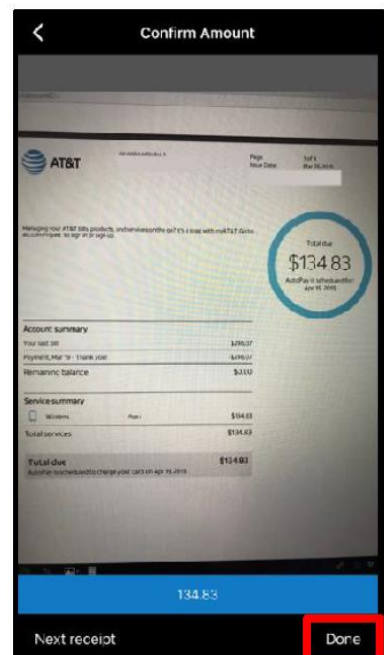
<

Confirm Amount

AT&T

Page
Issue Date

1 of 1
Mar 26, 2018

Managing your AT&T bills, products, and services online go? It's easy with myAT&T. Go to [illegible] to sign in or sign up.

Total due
$134.83
AutoPay is scheduled for Apr 19, 2018

Account summary

| | |
|---|---|
| Your last bill | $290.37 |
| Payment, Mar 19 - Thank you! | -$290.37 |
| Remaining balance | $0.00 |

Service summary

| | | |
|---|---|---|
| Wireless | Page 1 | $134.83 |
| Total services | | $134.83 |

Total due $134.83
AutoPay is scheduled to charge your card on Apr 19, 2018

134.83

Next receipt

Done